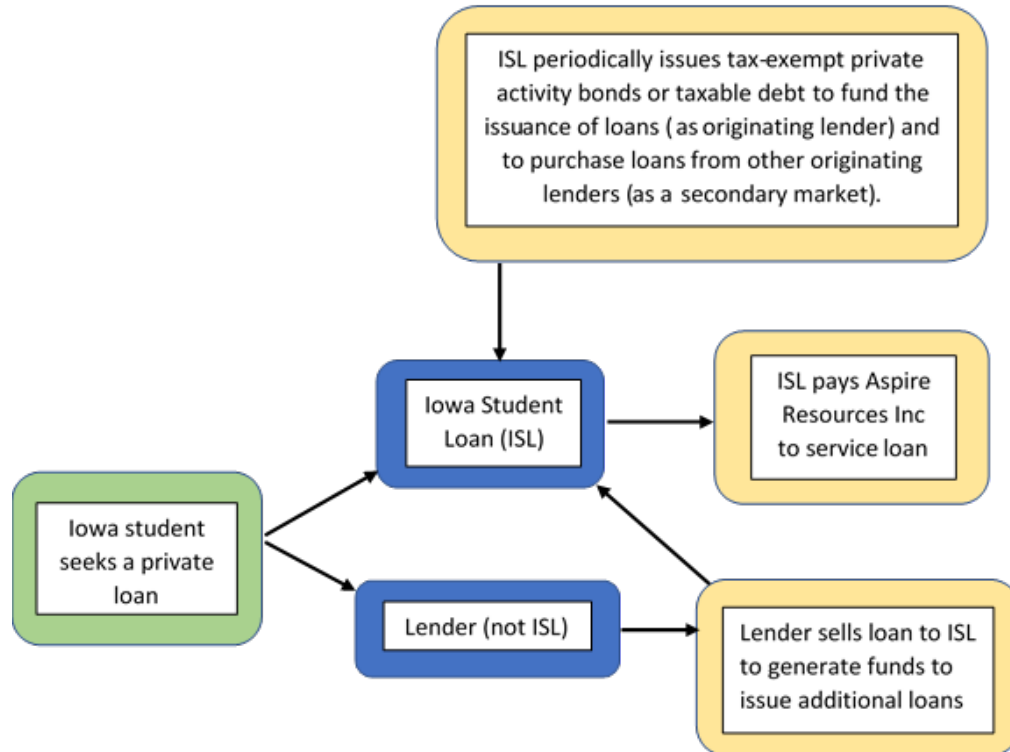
ISL periodically issues tax-exempt private activity bonds or taxable debt to fund the issuance of loans ( as originating lender) and to purchase loans from other originating lenders (as a secondary market).

Iowa Student Loan (ISL)

ISL pays Aspire Resources Inc to service loan

Iowa student seeks a private loan

Lender (not ISL)

Lender sells loan to ISL to generate funds to issue additional loans